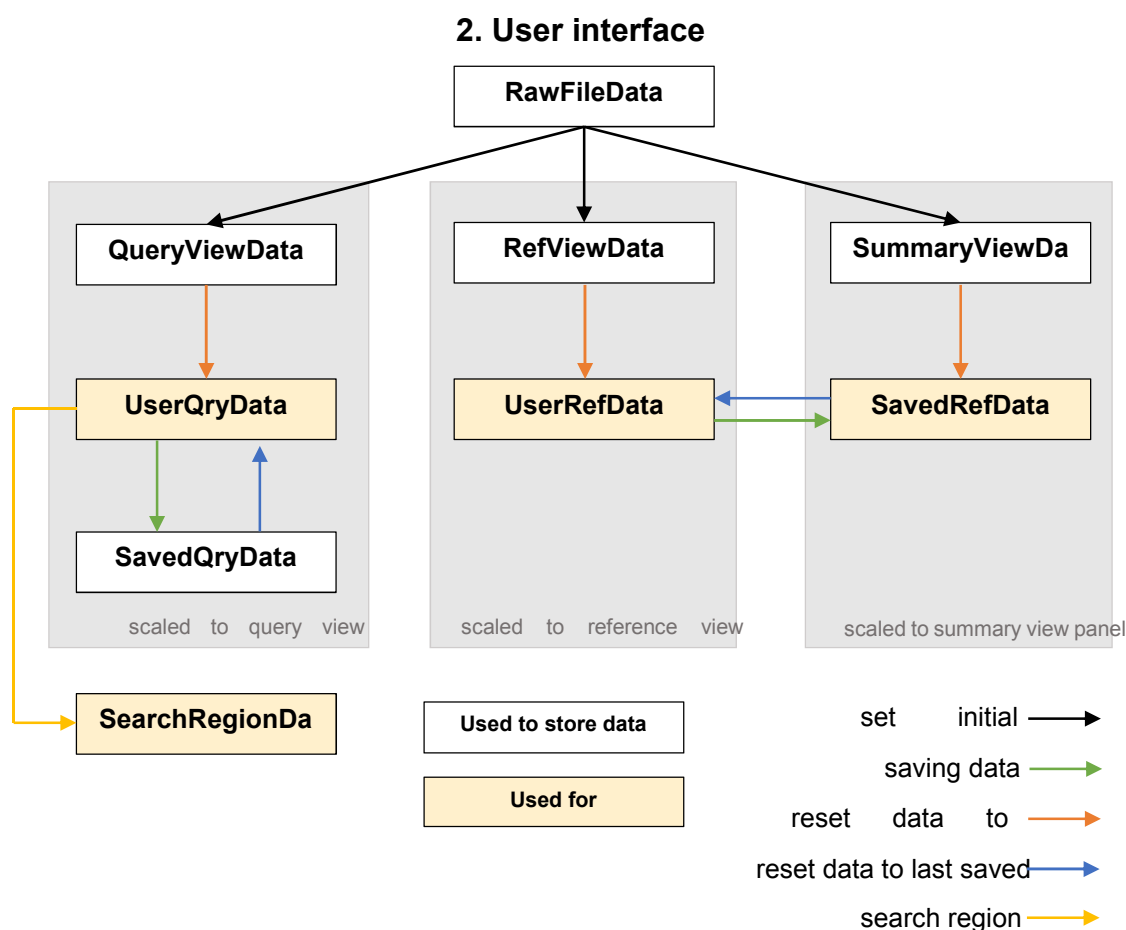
2. User interface

RawFileData

QueryViewData

UserQryData

SavedQryData

scaled to query view

RefViewData

UserRefData

scaled to reference view

SummaryViewDa

SavedRefData

scaled to summary view panel

SearchRegionDa

Used to store data

Used for

set initial

saving data

reset data to

reset data to last saved

search region